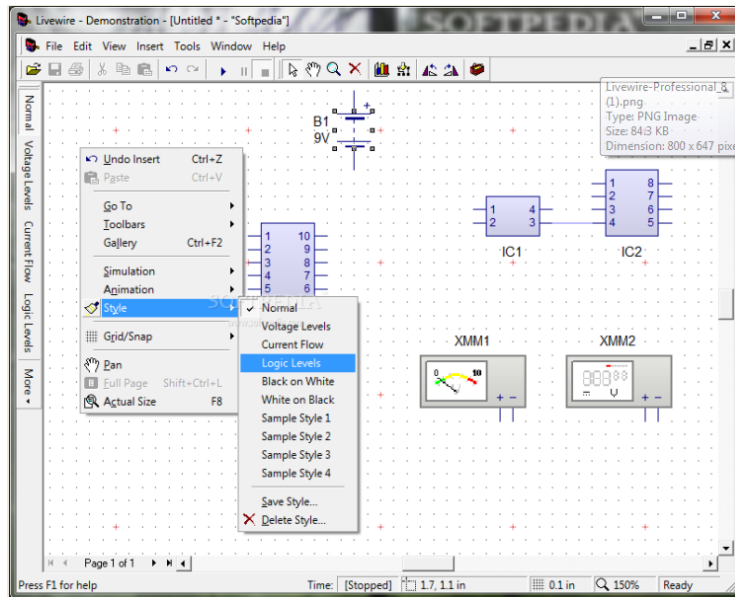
Livewire - Demonstration - [Untitled * - "Softpedia"]
SOFTPEDIA
File Edit View Insert Tools Window Help

Normal
Voltage Levels
Current Flow
Logic Levels
More

Livewire-Professional_8_(1).png
Type: PNG Image
Size: 84.3 KB
Dimension: 800 x 647 pixe

B1
9V

Undo Insert Ctrl+Z
Paste Ctrl+V
Go To
Toolbars
Gallery Ctrl+F2
Simulation
Animation
Style
Grid/Snap
Pan
Full Page Shift+Ctrl+L
Actual Size F8

Normal
Voltage Levels
Current Flow
Logic Levels
Black on White
White on Black
Sample Style 1
Sample Style 2
Sample Style 3
Sample Style 4
Save Style...
Delete Style...

1 10
2 9
3 8
4 7
5 6

1 4
2 3
IC1

1 8
2 7
3 6
4 5
IC2

XMM1
0 10
XMM2
888

Page 1 of 1
Press F1 for help
Time: [Stopped] 1.7, 1.1 in 0.1 in 150% Ready